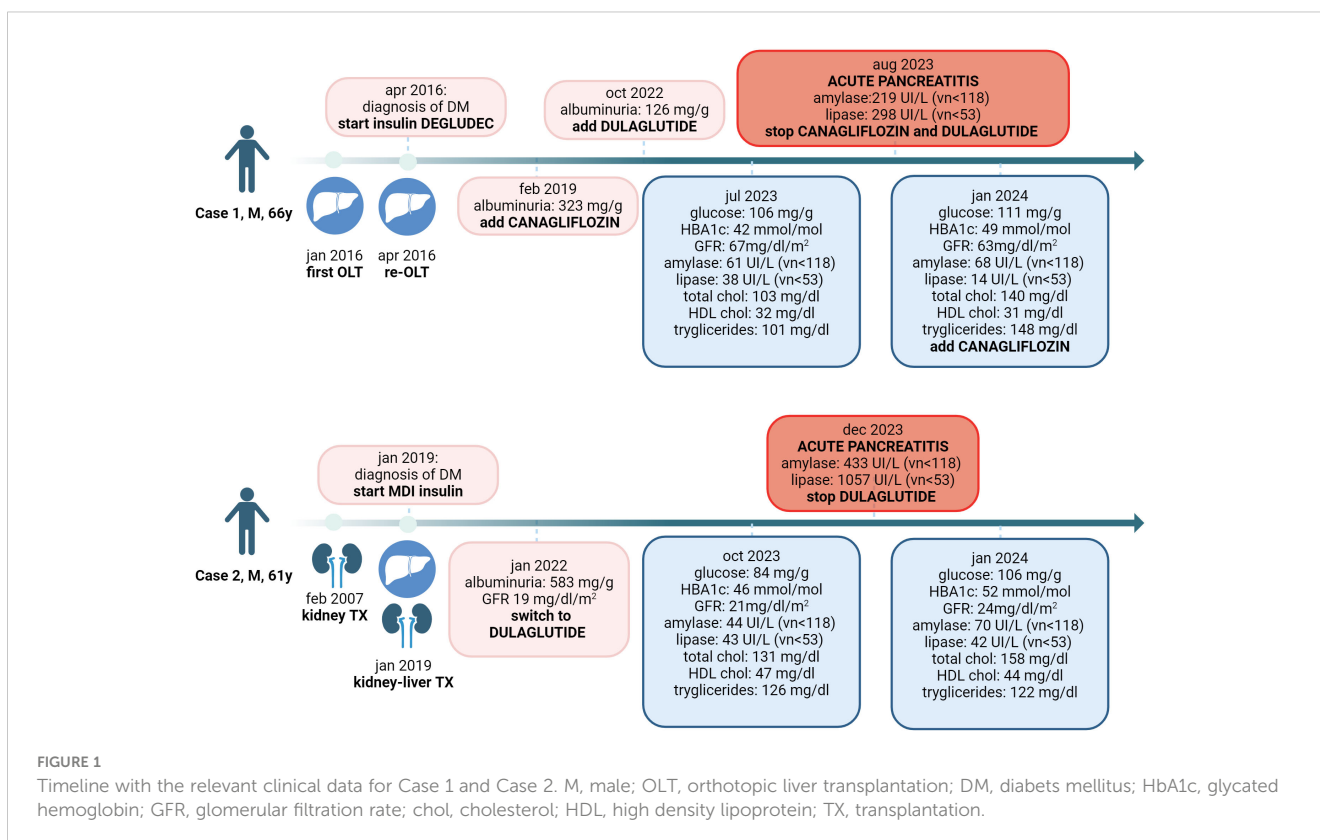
apr 2016:
diagnosis of DM
**start insulin DEGLUDEC**

oct 2022
albuminuria: 126 mg/g
**add DULAGLUTIDE**

aug 2023
**ACUTE PANCREATITIS**
amylase:219 UI/L (vn<118)
lipase: 298 UI/L (vn<53)
**stop CANAGLIFLOZIN and DULAGLUTIDE**

**Case 1, M, 66y**

jan 2016
**first OLT**

apr 2016
**re-OLT**

feb 2019
albuminuria: 323 mg/g
**add CANAGLIFLOZIN**

jul 2023
glucose: 106 mg/g
HBA1c: 42 mmol/mol
GFR: 67mg/dl/m$^2$
amylase: 61 UI/L (vn<118)
lipase: 38 UI/L (vn<53)
total chol: 103 mg/dl
HDL chol: 32 mg/dl
tryglicerides: 101 mg/dl

jan 2024
glucose: 111 mg/g
HBA1c: 49 mmol/mol
GFR: 63mg/dl/m$^2$
amylase: 68 UI/L (vn<118)
lipase: 14 UI/L (vn<53)
total chol: 140 mg/dl
HDL chol: 31 mg/dl
tryglicerides: 148 mg/dl
**add CANAGLIFLOZIN**

jan 2019:
diagnosis of DM
**start MDI insulin**

dec 2023
**ACUTE PANCREATITIS**
amylase: 433 UI/L (vn<118)
lipase: 1057 UI/L (vn<53)
**stop DULAGLUTIDE**

**Case 2, M, 61y**

feb 2007
**kidney TX**

jan 2019
**kidney-liver TX**

jan 2022
albuminuria: 583 mg/g
GFR 19 mg/dl/m$^2$
**switch to DULAGLUTIDE**

oct 2023
glucose: 84 mg/g
HBA1c: 46 mmol/mol
GFR: 21mg/dl/m$^2$
amylase: 44 UI/L (vn<118)
lipase: 43 UI/L (vn<53)
total chol: 131 mg/dl
HDL chol: 47 mg/dl
tryglicerides: 126 mg/dl

jan 2024
glucose: 106 mg/g
HBA1c: 52 mmol/mol
GFR: 24mg/dl/m$^2$
amylase: 70 UI/L (vn<118)
lipase: 42 UI/L (vn<53)
total chol: 158 mg/dl
HDL chol: 44 mg/dl
tryglicerides: 122 mg/dl

FIGURE 1
Timeline with the relevant clinical data for Case 1 and Case 2. M, male; OLT, orthotopic liver transplantation; DM, diabets mellitus; HbA1c, glycated hemoglobin; GFR, glomerular filtration rate; chol, cholesterol; HDL, high density lipoprotein; TX, transplantation.